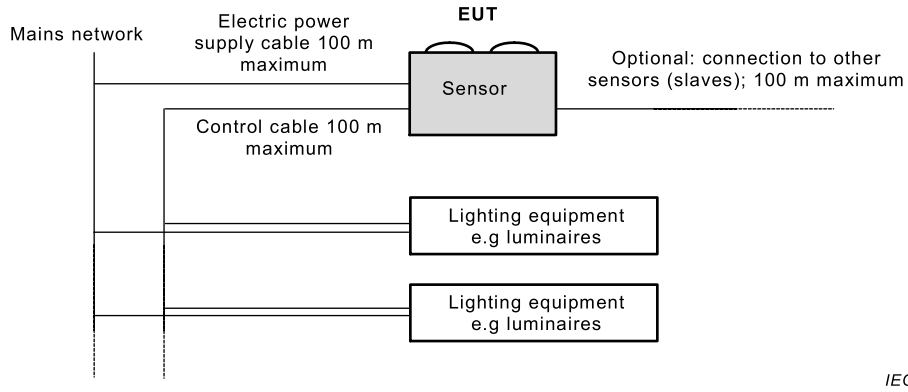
Mains network

Electric power supply cable 100 m maximum

EUT

Sensor

Optional: connection to other sensors (slaves); 100 m maximum

Control cable 100 m maximum

Lighting equipment e.g luminaires

Lighting equipment e.g luminaires

IE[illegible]